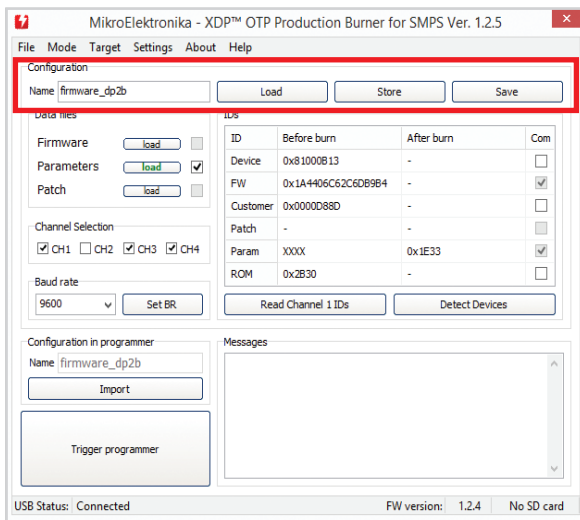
MikroElektronika - XDP™ OTP Production Burner for SMPS Ver. 1.2.5

File Mode Target Settings About Help

Configuration

Name firmware_dp2b Load Store Save

Data files

Firmware load

Parameters load

Patch load

IDs

| ID | Before burn | After burn | Com |
|---|---|---|---|
| Device | 0x81000B13 | - | |
| FW | 0x1A4406C62C6DB9B4 | - | |
| Customer | 0x0000D88D | - | |
| Patch | - | - | |
| Param | XXXX | 0x1E33 | |
| ROM | 0x2B30 | - | |

Channel Selection

CH1 CH2 CH3 CH4

Baud rate

9600 Set BR

Read Channel 1 IDs Detect Devices

Configuration in programmer

Name firmware_dp2b

Import

Trigger programmer

Messages

USB Status: Connected FW version: 1.2.4 No SD card